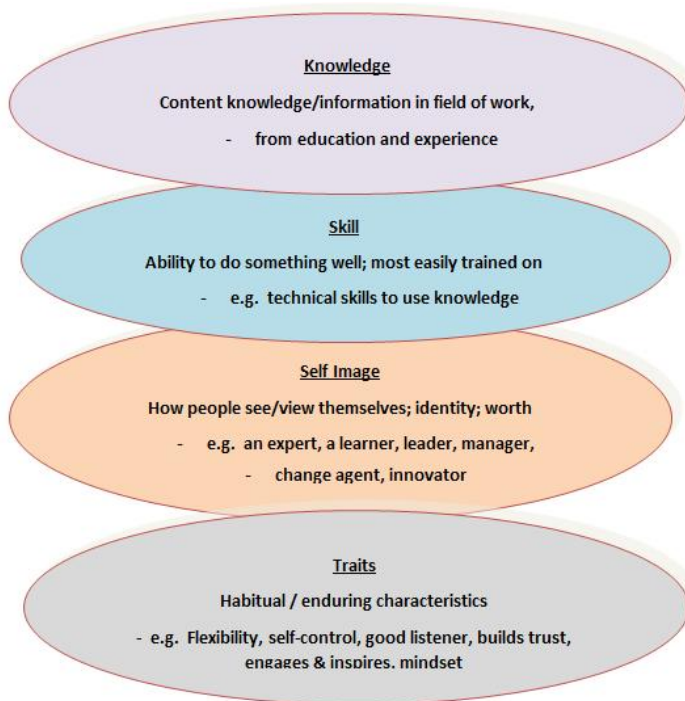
Knowledge

Content knowledge/information in field of work,

- from education and experience

Skill

Ability to do something well; most easily trained on

- e.g. technical skills to use knowledge

Self Image

How people see/view themselves; identity; worth

- e.g. an expert, a learner, leader, manager,

- change agent, innovator

Traits

Habitual / enduring characteristics

- e.g. Flexibility, self-control, good listener, builds trust, engages & inspires, mindset